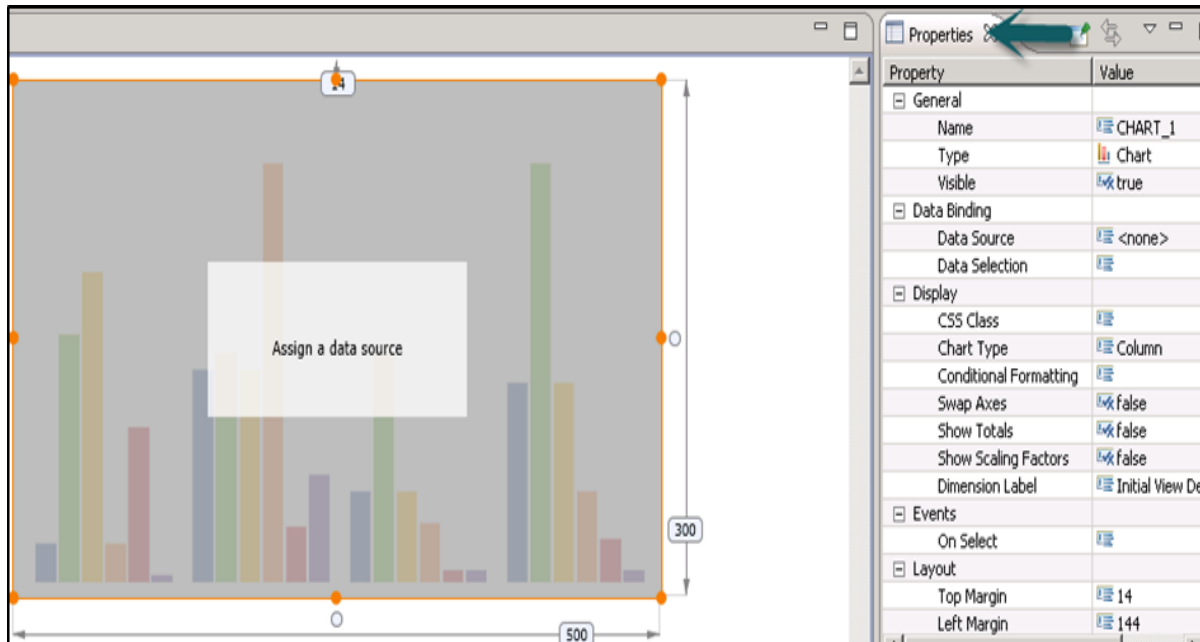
14

Assign a data source

300

500

Properties

| Property | Value |
|---|---|
| General | |
| Name | CHART_1 |
| Type | Chart |
| Visible | true |
| Data Binding | |
| Data Source | <none> |
| Data Selection | |
| Display | |
| CSS Class | |
| Chart Type | Column |
| Conditional Formatting | |
| Swap Axes | false |
| Show Totals | false |
| Show Scaling Factors | false |
| Dimension Label | Initial View De |
| Events | |
| On Select | |
| Layout | |
| Top Margin | 14 |
| Left Margin | 144 |